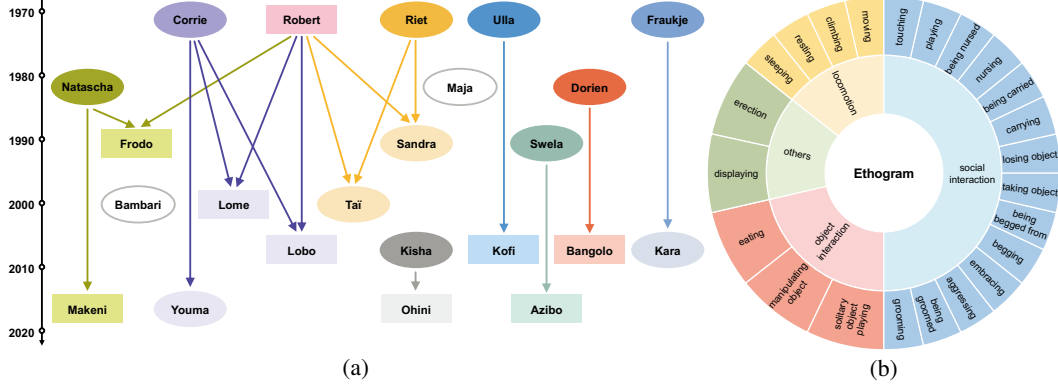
1970
1980
1990
2000
2010
2020

Corrie
Robert
Riet
Ulla
Fraukje
Natascha
Maja
Dorien
Frodo
Sandra
Swela
Bambari
Lome
Taï
Lobo
Kisha
Kofi
Bangolo
Kara
Makeni
Youma
Ohini
Azibo

(a)

Ethogram
social interaction
object interaction
others
locomotion
touching
playing
being nursed
nursing
being carried
carrying
losing object
taking object
being begged from
begging
embracing
aggressing
being groomed
grooming
solitary object playing
manipulating object
eating
displaying
erection
sleeping
resting
climbing
moving

(b)